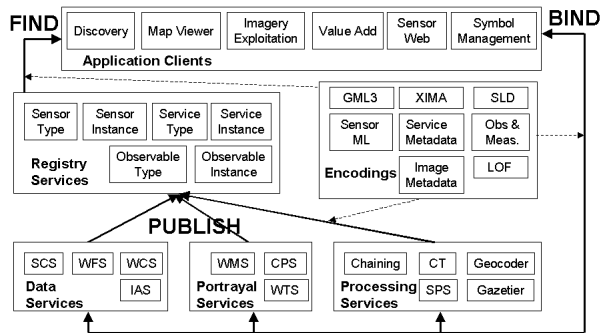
FIND

BIND

Discovery

Map Viewer

Imagery Exploitation

Value Add

Sensor Web

Symbol Management

Application Clients

Sensor Type

Sensor Instance

Service Type

Service Instance

Registry Services

Observable Type

Observable Instance

GML3

XIMA

SLD

Sensor ML

Service Metadata

Obs & Meas.

Encodings

Image Metadata

LOF

PUBLISH

SCS

WFS

WCS

Data Services

IAS

WMS

CPS

Portrayal Services

WTS

Chaining

CT

Geocoder

Processing Services

SPS

Gazetier